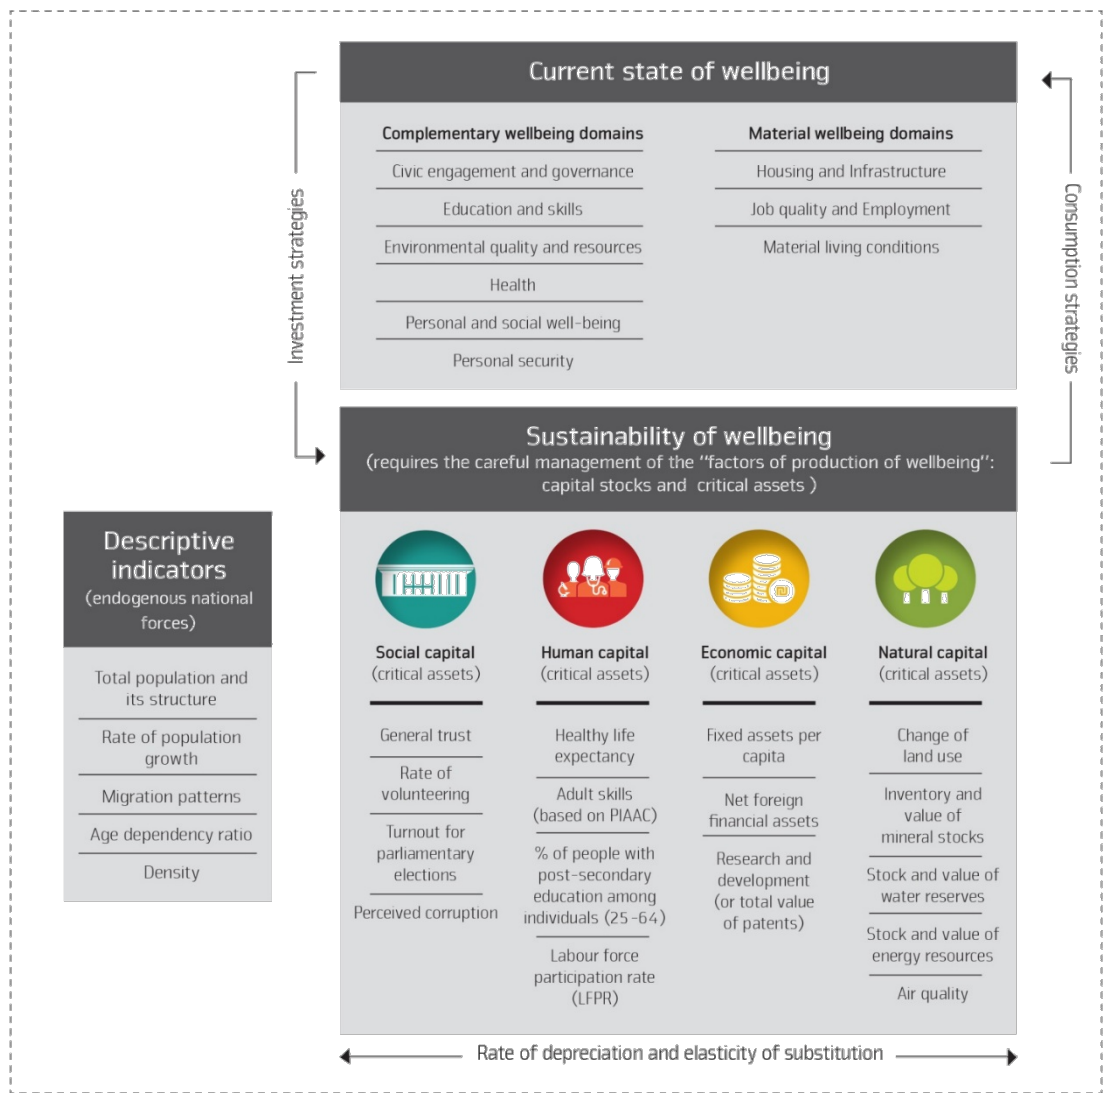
Current state of wellbeing

Complementary wellbeing domains

Civic engagement and governance

Education and skills

Environmental quality and resources

Health

Personal and social well-being

Personal security

Material wellbeing domains

Housing and Infrastructure

Job quality and Employment

Material living conditions

Investment strategies

Consumption strategies

Sustainability of wellbeing
(requires the careful management of the "factors of production of wellbeing": capital stocks and critical assets )

Descriptive indicators
(endogenous national forces)

Total population and its structure

Rate of population growth

Migration patterns

Age dependency ratio

Density

Social capital
(critical assets)

General trust

Rate of volunteering

Turnout for parliamentary elections

Perceived corruption

Human capital
(critical assets)

Healthy life expectancy

Adult skills (based on PIAAC)

% of people with post-secondary education among individuals (25-64)

Labour force participation rate (LFPR)

Economic capital
(critical assets)

Fixed assets per capita

Net foreign financial assets

Research and development (or total value of patents)

Natural capital
(critical assets)

Change of land use

Inventory and value of mineral stocks

Stock and value of water reserves

Stock and value of energy resources

Air quality

Rate of depreciation and elasticity of substitution